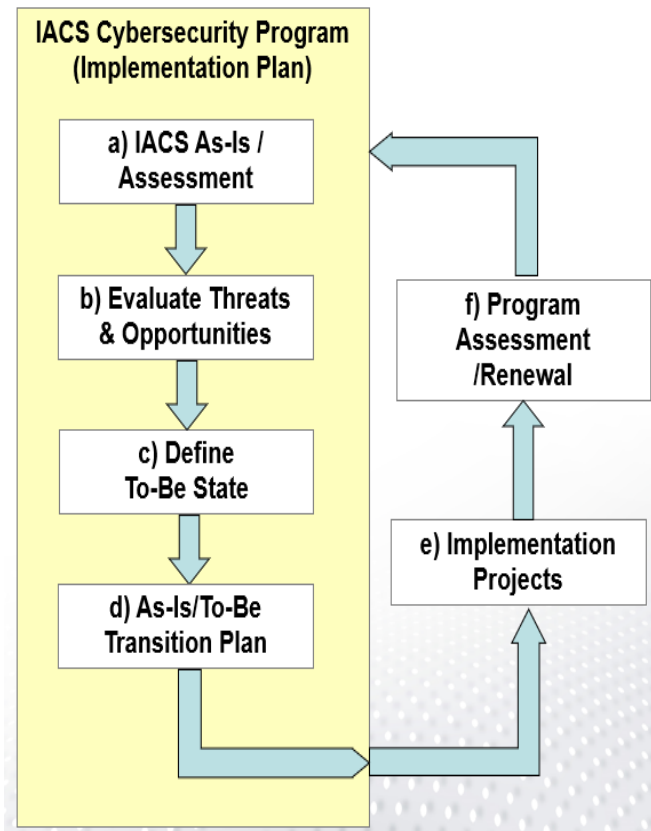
IACS Cybersecurity Program (Implementation Plan)

a) IACS As-Is / Assessment

b) Evaluate Threats & Opportunities

c) Define To-Be State

d) As-Is/To-Be Transition Plan

e) Implementation Projects

f) Program Assessment /Renewal